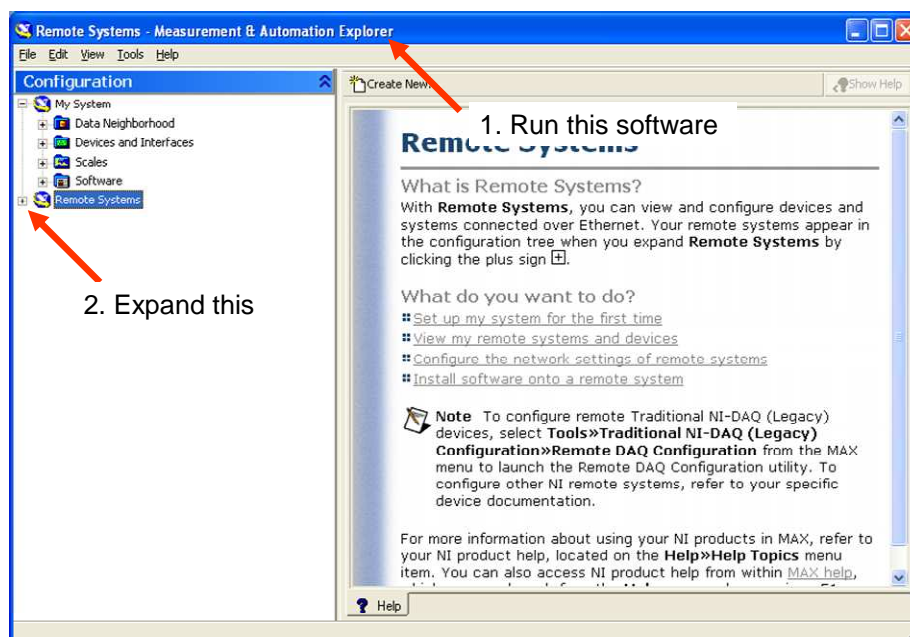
Remote Systems - Measurement & Automation Explorer

File Edit View Tools Help

Configuration

My System
Data Neighborhood
Devices and Interfaces
Scales
Software
Remote Systems

Create New

Show Help

1. Run this software

2. Expand this

Remote Systems

What is Remote Systems?

With **Remote Systems**, you can view and configure devices and systems connected over Ethernet. Your remote systems appear in the configuration tree when you expand **Remote Systems** by clicking the plus sign ⊞.

What do you want to do?

Set up my system for the first time
View my remote systems and devices
Configure the network settings of remote systems
Install software onto a remote system

**Note** To configure remote Traditional NI-DAQ (Legacy) devices, select **Tools»Traditional NI-DAQ (Legacy) Configuration»Remote DAQ Configuration** from the MAX menu to launch the Remote DAQ Configuration utility. To configure other NI remote systems, refer to your specific device documentation.

For more information about using your NI products in MAX, refer to your NI product help, located on the **Help»Help Topics** menu item. You can also access NI product help from within MAX help, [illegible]

Help